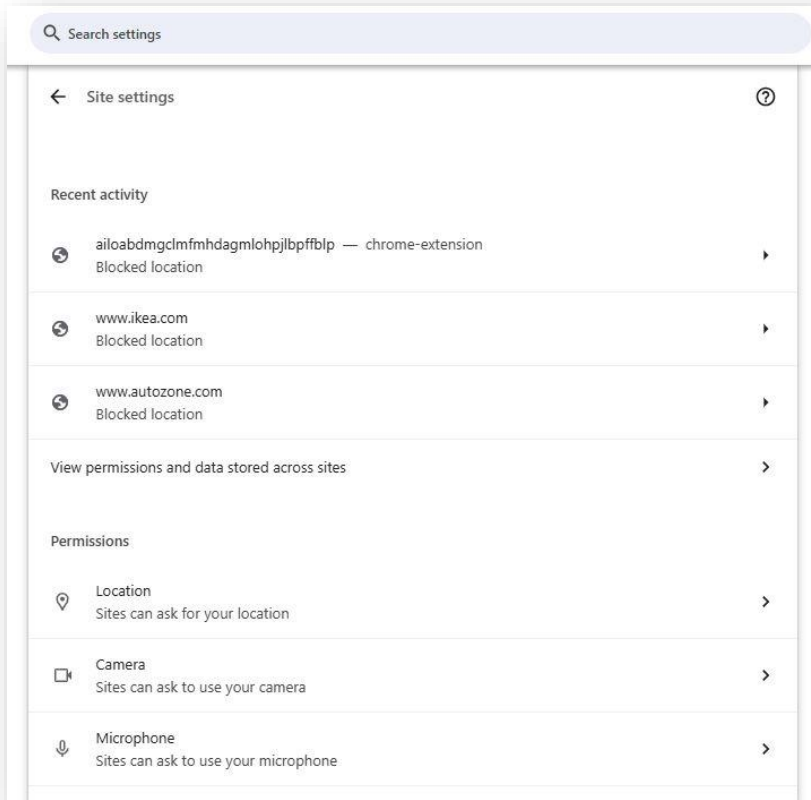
Search settings

Site settings

Recent activity

ailoabdmgclmfmhdagmlohpjlbpffblp — chrome-extension
Blocked location

www.ikea.com
Blocked location

www.autozone.com
Blocked location

View permissions and data stored across sites

Permissions

Location
Sites can ask for your location

Camera
Sites can ask to use your camera

Microphone
Sites can ask to use your microphone